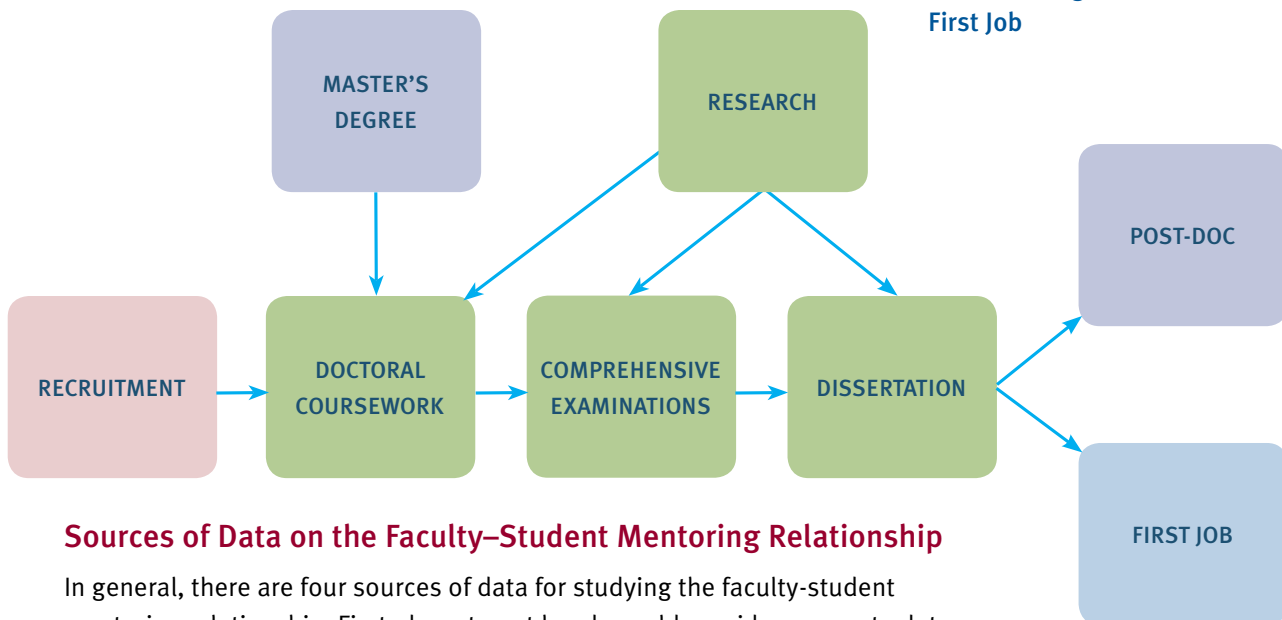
First Job

MASTER'S DEGREE

RESEARCH

POST-DOC

RECRUITMENT

DOCTORAL COURSEWORK

COMPREHENSIVE EXAMINATIONS

DISSERTATION

FIRST JOB

Sources of Data on the Faculty–Student Mentoring Relationship

In general, there are four sources of data for studying the faculty-student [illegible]